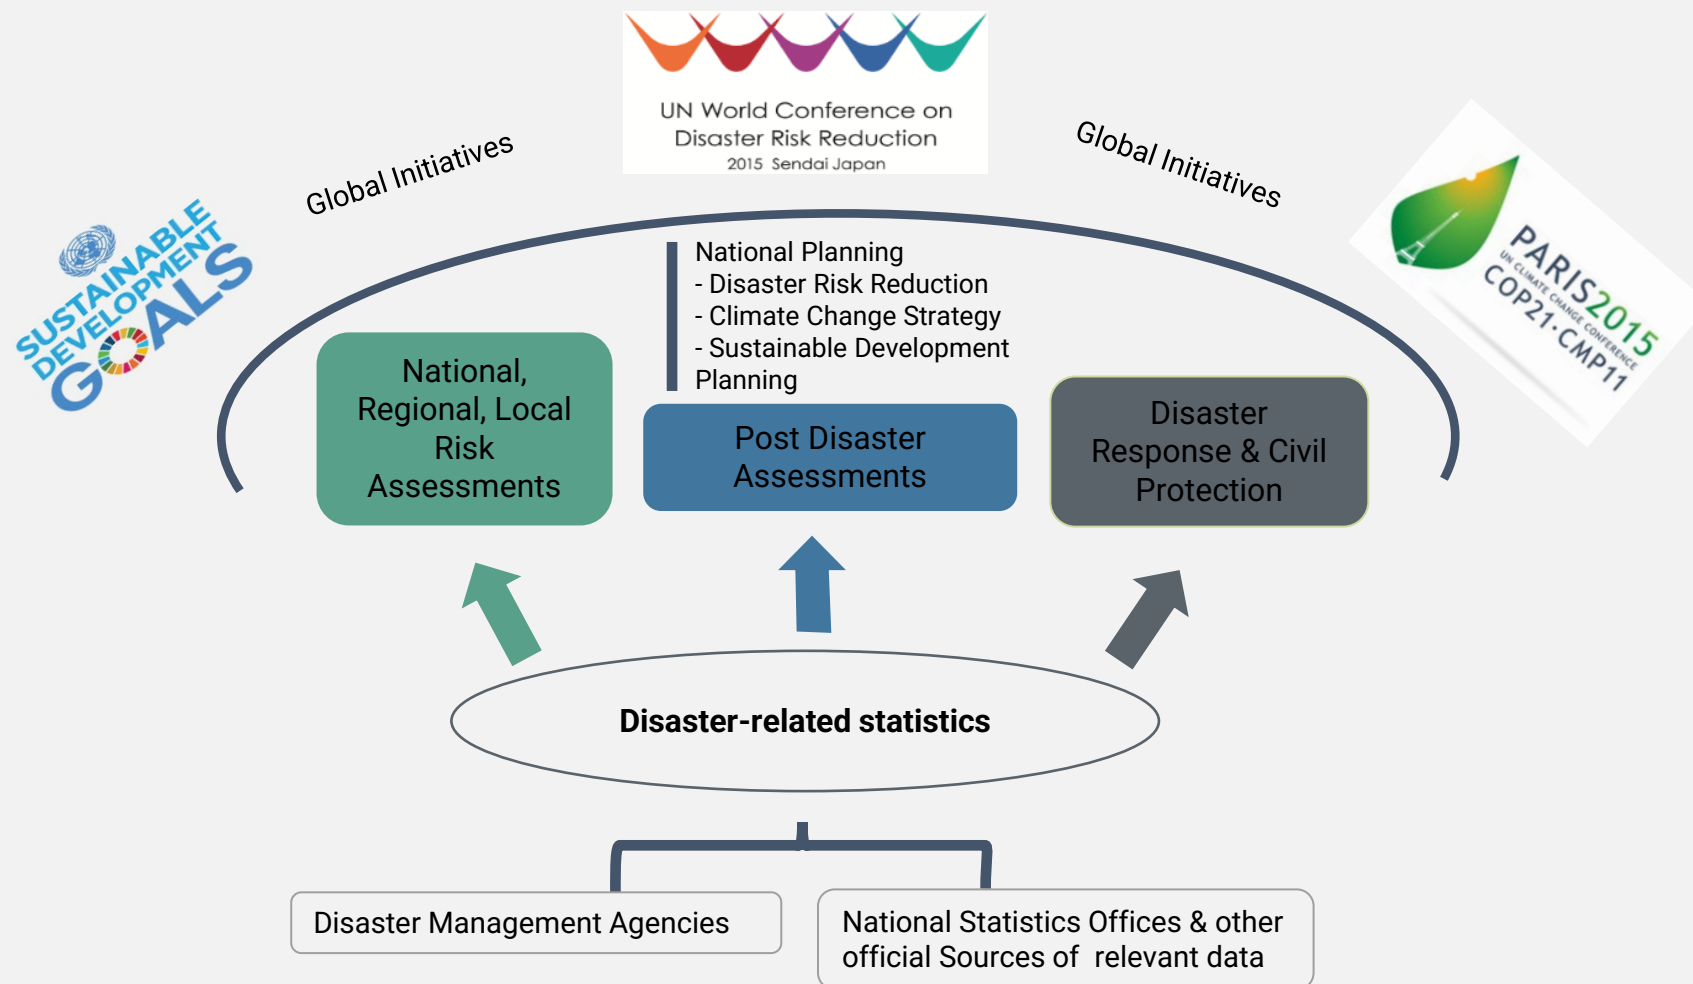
UN World Conference on Disaster Risk Reduction
2015 Sendai Japan

Global Initiatives

Global Initiatives

SUSTAINABLE DEVELOPMENT GOALS

PARIS2015
UN CLIMATE CHANGE CONFERENCE
COP21·CMP11

National Planning
- Disaster Risk Reduction
- Climate Change Strategy
- Sustainable Development Planning

National, Regional, Local Risk Assessments

Post Disaster Assessments

Disaster Response & Civil Protection

Disaster-related statistics

Disaster Management Agencies

National Statistics Offices & other official Sources of relevant data